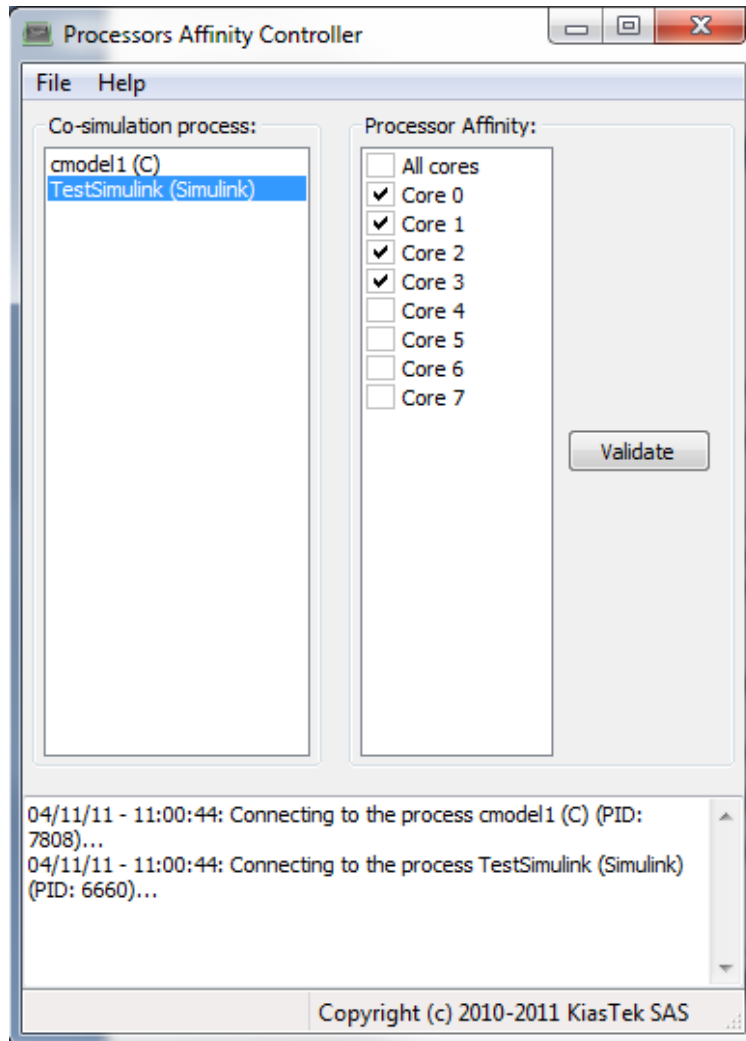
Processors Affinity Controller

File Help

Co-simulation process:

cmodel1 (C)
TestSimulink (Simulink)

Processor Affinity:

All cores
Core 0
Core 1
Core 2
Core 3
Core 4
Core 5
Core 6
Core 7

Validate

04/11/11 - 11:00:44: Connecting to the process cmodel1 (C) (PID: 7808)...
04/11/11 - 11:00:44: Connecting to the process TestSimulink (Simulink) (PID: 6660)...

Copyright (c) 2010-2011 KiasTek SAS